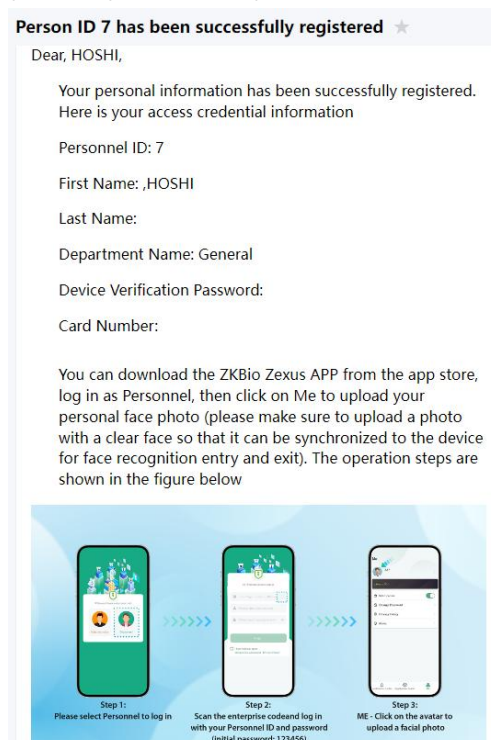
Person ID 7 has been successfully registered

Dear, HOSHI,

Your personal information has been successfully registered. Here is your access credential information

Personnel ID: 7

First Name: ,HOSHI

Last Name:

Department Name: General

Device Verification Password:

Card Number:

You can download the ZKBio Zexus APP from the app store, log in as Personnel, then click on Me to upload your personal face photo (please make sure to upload a photo with a clear face so that it can be synchronized to the device for face recognition entry and exit). The operation steps are shown in the figure below

Step 1:
Please select Personnel to log in

Step 2:
Scan the enterprise codeand log in with your Personnel ID and password (initial password: 123456)

Step 3:
ME - Click on the avatar to upload a facial photo